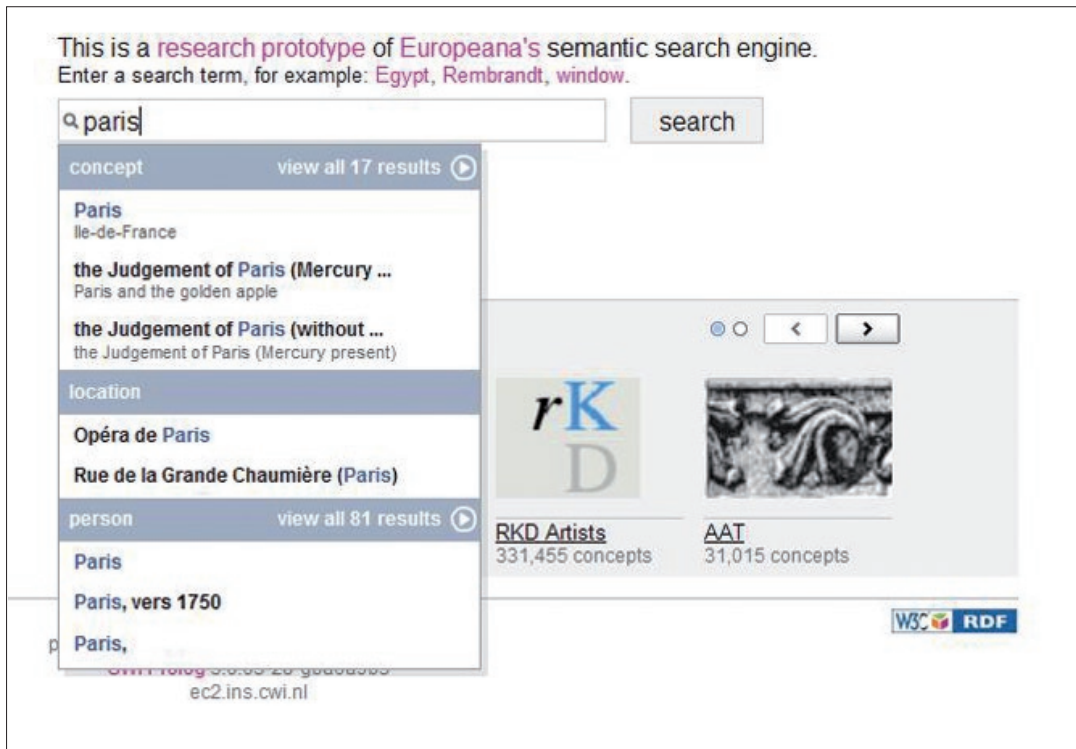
This is a research prototype of Europeana's semantic search engine.
Enter a search term, for example: Egypt, Rembrandt, window.

paris

search

concept view all 17 results

Paris
Ile-de-France

the Judgement of Paris (Mercury ...
Paris and the golden apple

the Judgement of Paris (without ...
the Judgement of Paris (Mercury present)

location

Opéra de Paris

Rue de la Grande Chaumière (Paris)

person view all 81 results

Paris

Paris, vers 1750

Paris,

rK
D

RKD Artists
331,455 concepts

AAT
31,015 concepts

W3C RDF

p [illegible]

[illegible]
ec2.ins.cwi.nl